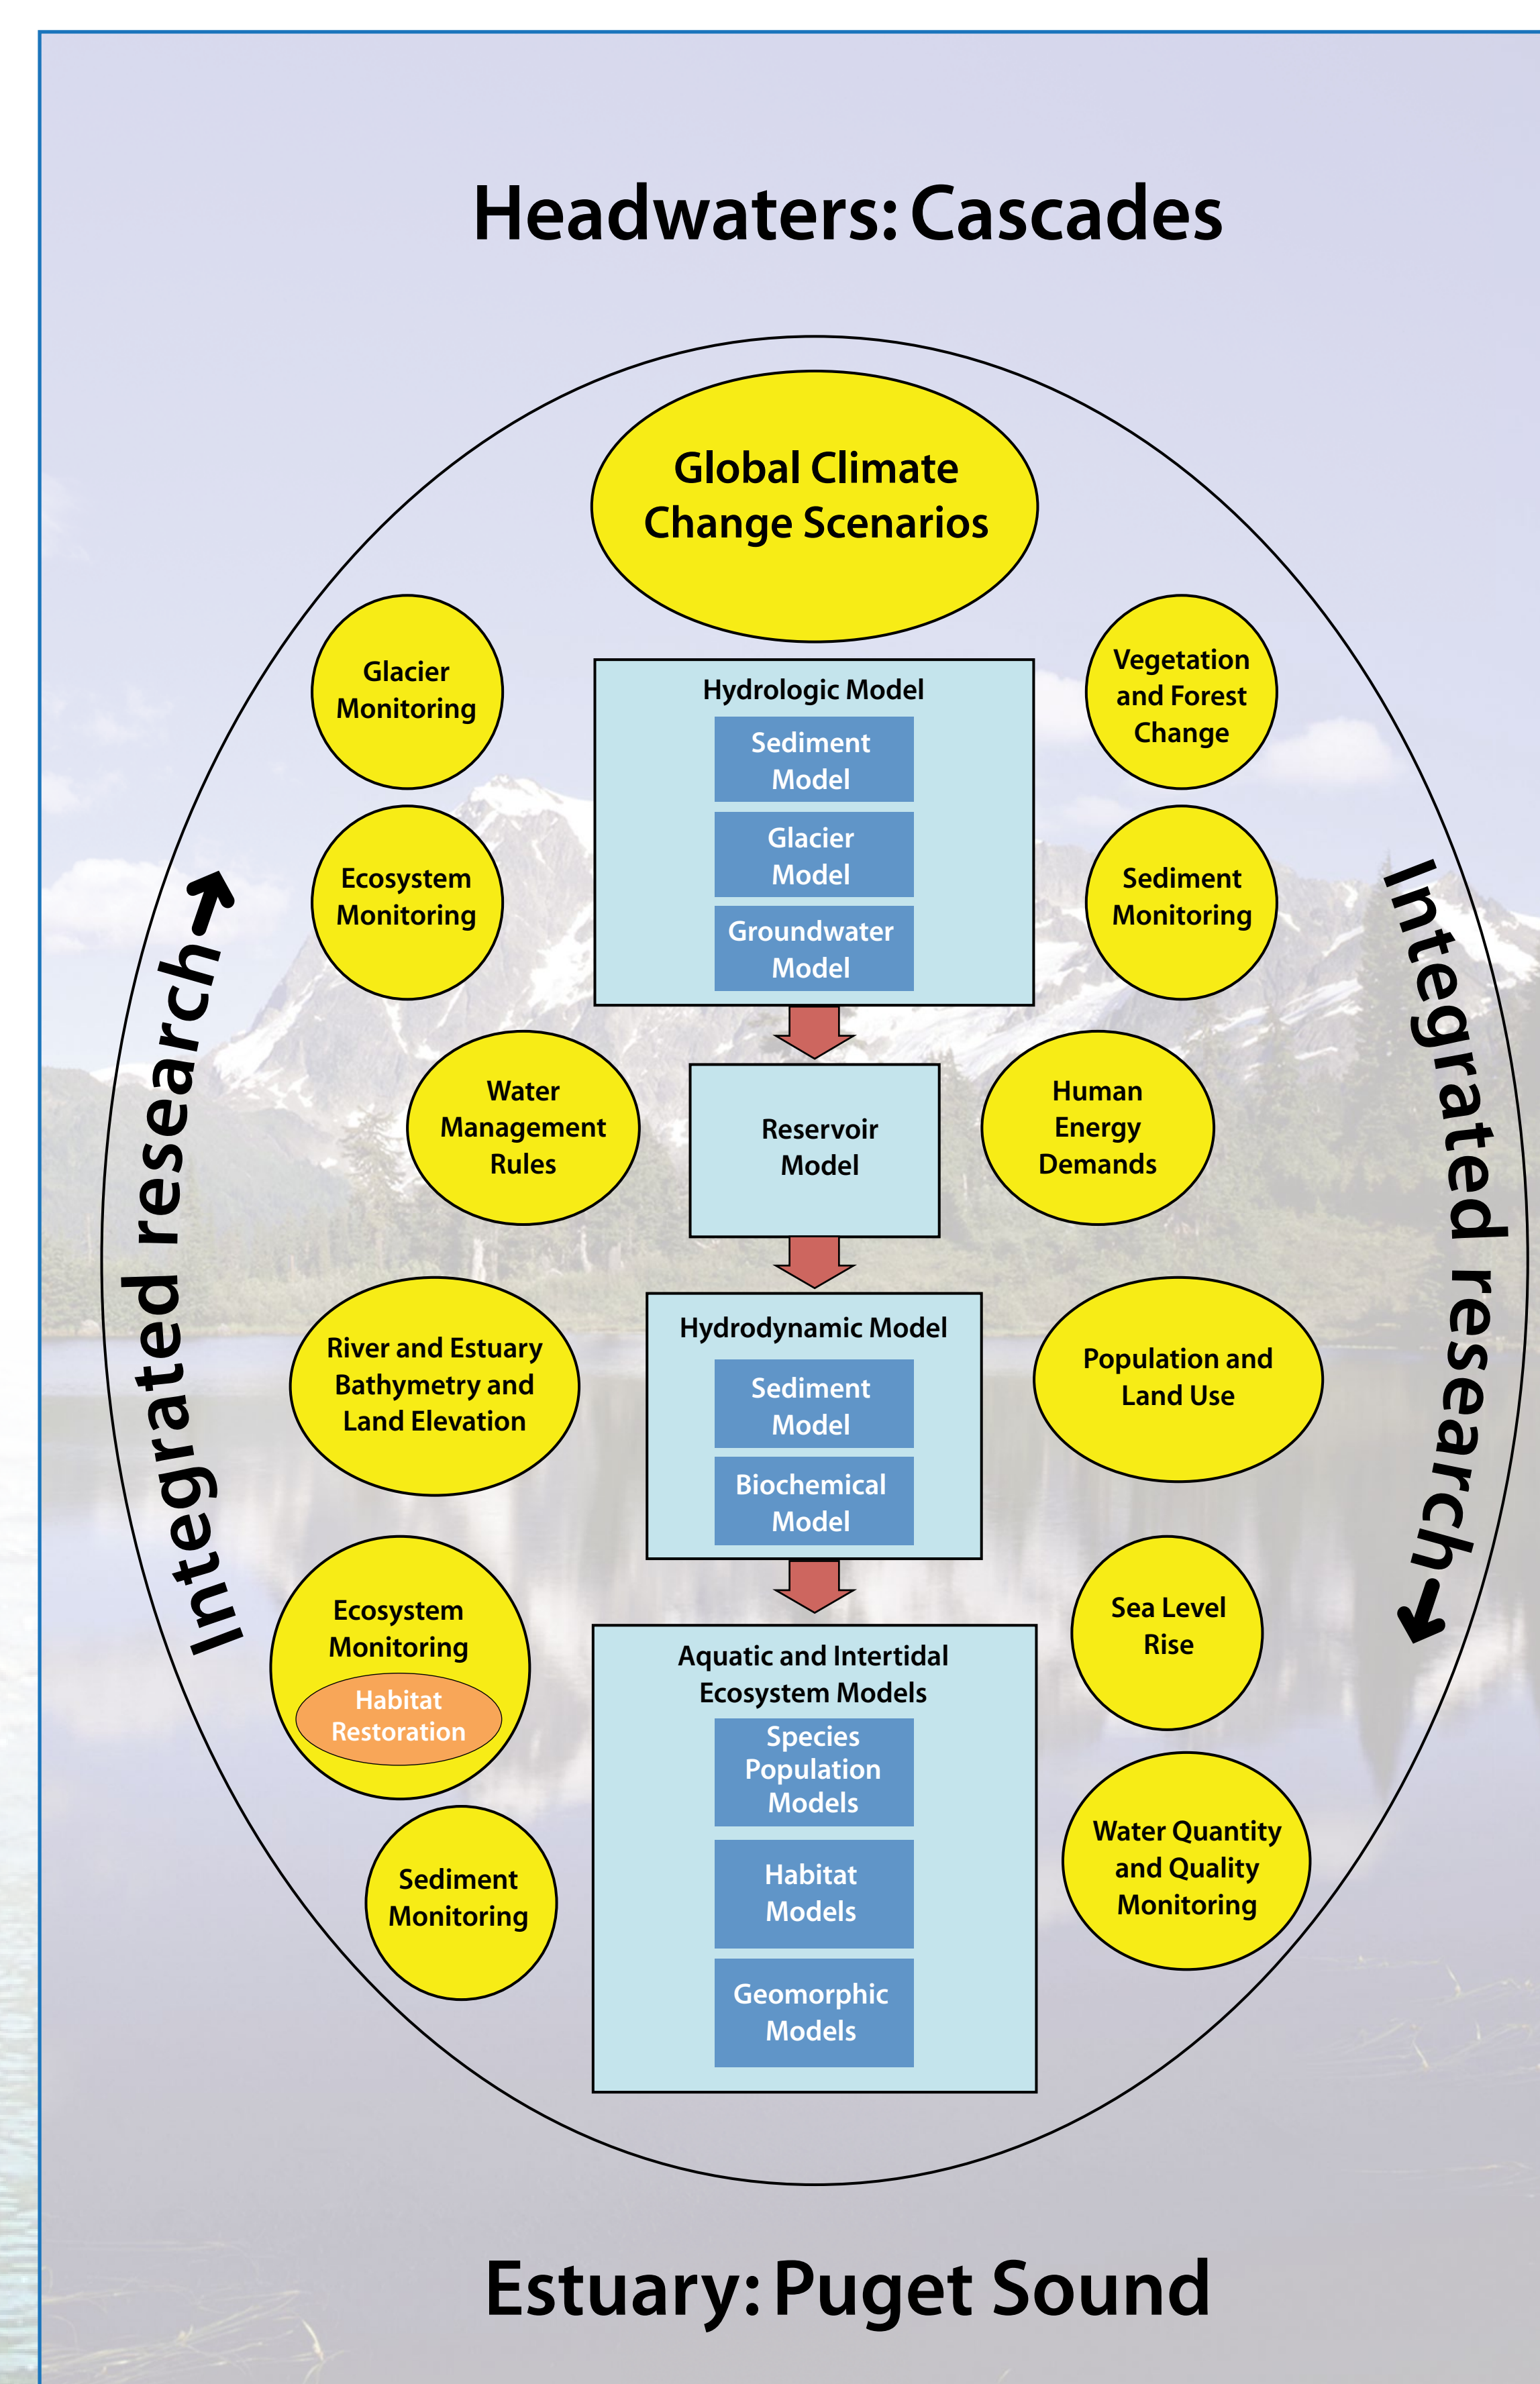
Headwaters: Cascades

Global Climate Change Scenarios

Glacier Monitoring

Vegetation and Forest Change

Hydrologic Model

Sediment Model

Glacier Model

Groundwater Model

Ecosystem Monitoring

Sediment Monitoring

Integrated research

Integrated research

Water Management Rules

Reservoir Model

Human Energy Demands

River and Estuary Bathymetry and Land Elevation

Hydrodynamic Model

Sediment Model

Biochemical Model

Population and Land Use

Ecosystem Monitoring

Habitat Restoration

Aquatic and Intertidal Ecosystem Models

Species Population Models

Habitat Models

Geomorphic Models

Sea Level Rise

Sediment Monitoring

Water Quantity and Quality Monitoring

Estuary: Puget Sound